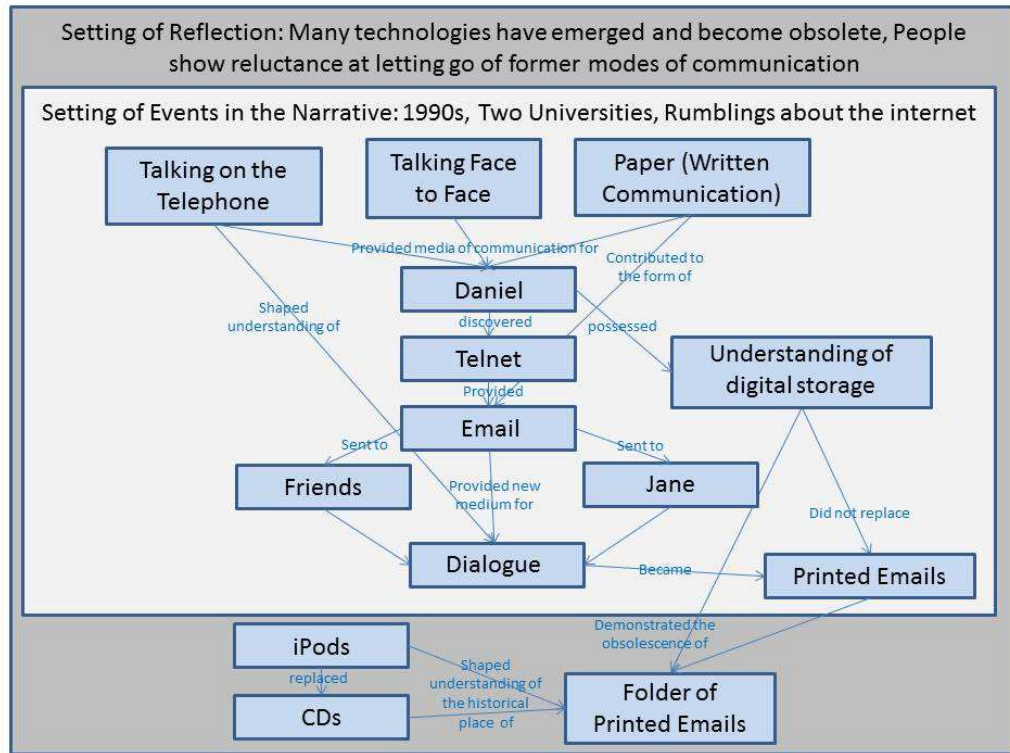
Setting of Reflection: Many technologies have emerged and become obsolete, People show reluctance at letting go of former modes of communication

Setting of Events in the Narrative: 1990s, Two Universities, Rumblings about the internet

Talking on the Telephone

Talking Face to Face

Paper (Written Communication)

Provided media of communication for

Contributed to the form of

Daniel

Shaped understanding of

discovered

possessed

Telnet

Understanding of digital storage

Provided

Email

Sent to

Sent to

Friends

Provided new medium for

Jane

Did not replace

Dialogue

Became

Printed Emails

Demonstrated the obsolescence of

iPods

Shaped understanding of the historical place of

replaced

CDs

Folder of Printed Emails